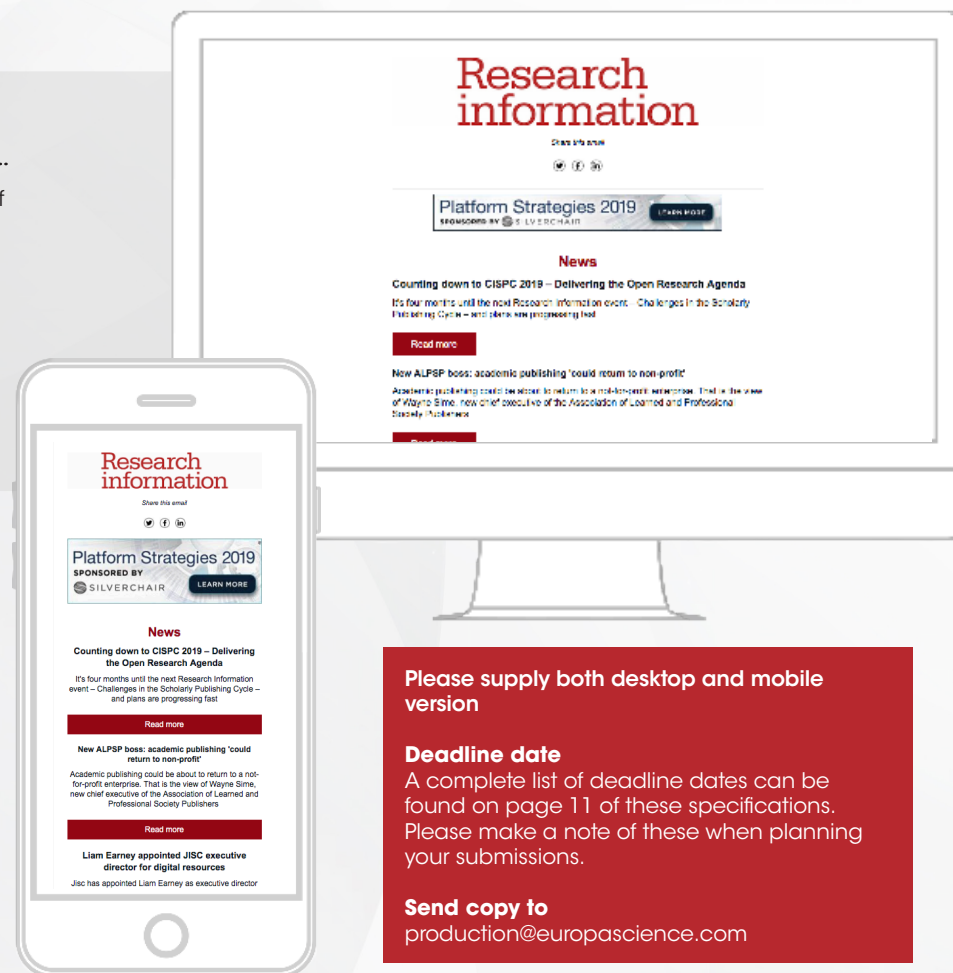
..
f

Research information

Share this email

Platform Strategies 2019
SPONSORED BY SILVERCHAIR
LEARN MORE

News

Counting down to CISPC 2019 – Delivering the Open Research Agenda

It's four months until the next Research Information event – Challenges in the Scholarly Publishing Cycle – and plans are progressing fast

Read more

New ALPSP boss: academic publishing 'could return to non-profit'

Academic publishing could be about to return to a not-for-profit enterprise. That is the view of Wayne Sime, new chief executive of the Association of Learned and Professional Society Publishers

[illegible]

Research information

Share this email

Platform Strategies 2019
SPONSORED BY
SILVERCHAIR
LEARN MORE

News

Counting down to CISPC 2019 – Delivering the Open Research Agenda

It's four months until the next Research Information event – Challenges in the Scholarly Publishing Cycle – and plans are progressing fast

Read more

New ALPSP boss: academic publishing 'could return to non-profit'

Academic publishing could be about to return to a not-for-profit enterprise. That is the view of Wayne Sime, new chief executive of the Association of Learned and Professional Society Publishers

Read more

Liam Earney appointed JISC executive director for digital resources

Jisc has appointed Liam Earney as executive director

Please supply both desktop and mobile version

Deadline date
A complete list of deadline dates can be found on page 11 of these specifications. Please make a note of these when planning your submissions.

Send copy to
production@europascience.com